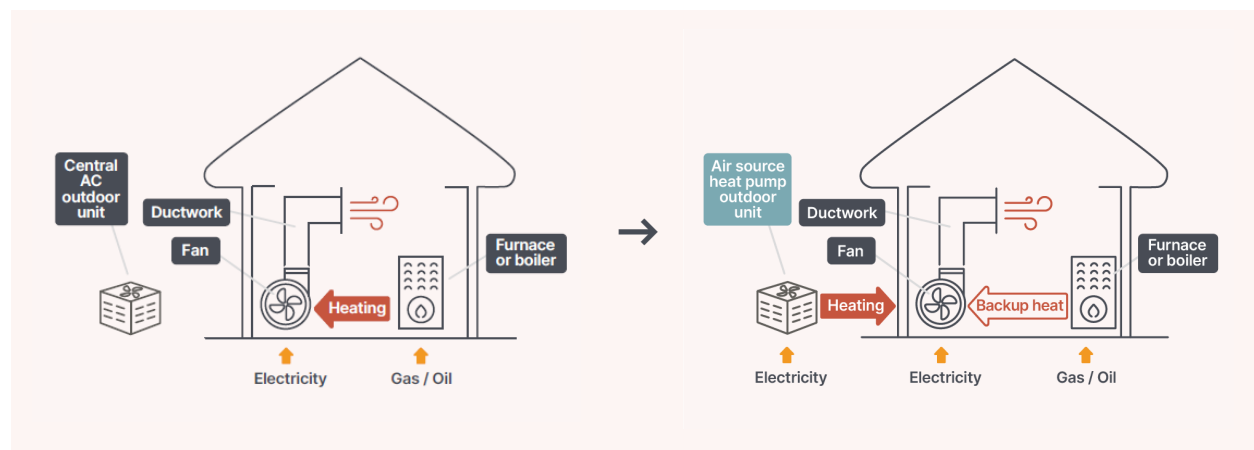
Central AC outdoor unit

Ductwork

Fan

Furnace or boiler

Heating

Electricity

Gas / Oil

Air source heat pump outdoor unit

Ductwork

Fan

Furnace or boiler

Heating

Backup heat

Electricity

Electricity

Gas / Oil